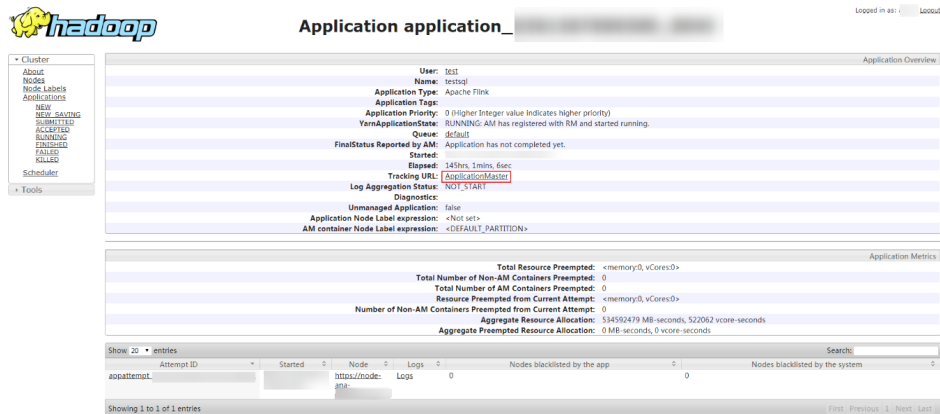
hadoop

Application application_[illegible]

Logged in as: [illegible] Logout

Cluster
About
Nodes
Node Labels
Applications
NEW
NEW_SAVING
SUBMITTED
ACCEPTED
RUNNING
FINISHED
FAILED
KILLED
Scheduler

Tools

Application Overview

| | |
|---|---|
| User: | test |
| Name: | testsql |
| Application Type: | Apache Flink |
| Application Tags: | |
| Application Priority: | 0 (Higher Integer value indicates higher priority) |
| YarnApplicationState: | RUNNING: AM has registered with RM and started running. |
| Queue: | default |
| FinalStatus Reported by AM: | Application has not completed yet. |
| Started: | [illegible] |
| Elapsed: | 145hrs, 1mins, 6sec |
| Tracking URL: | ApplicationMaster |
| Log Aggregation Status: | NOT_START |
| Diagnostics: | |
| Unmanaged Application: | false |
| Application Node Label expression: | <Not set> |
| AM container Node Label expression: | <DEFAULT_PARTITION> |

Application Metrics

| | |
|---|---|
| Total Resource Preempted: | <memory:0, vCores:0> |
| Total Number of Non-AM Containers Preempted: | 0 |
| Total Number of AM Containers Preempted: | 0 |
| Resource Preempted from Current Attempt: | <memory:0, vCores:0> |
| Number of Non-AM Containers Preempted from Current Attempt: | 0 |
| Aggregate Resource Allocation: | 534592479 MB-seconds, 522062 vcore-seconds |
| Aggregate Preempted Resource Allocation: | 0 MB-seconds, 0 vcore-seconds |

Show 20 entries

Search:

| Attempt ID | Started | Node | Logs | Nodes blacklisted by the app | Nodes blacklisted by the system |
|---|---|---|---|---|---|
| appattempt_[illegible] | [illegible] | https://node-ana-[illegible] | Logs | 0 | 0 |

Showing 1 to 1 of 1 entries

First Previous 1 Next Last